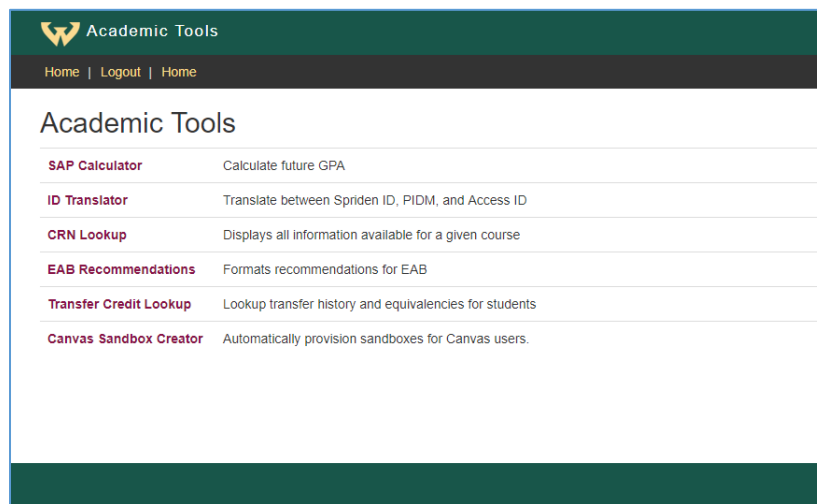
Academic Tools

Home | Logout | Home

Academic Tools

| SAP Calculator | Calculate future GPA |
|---|---|
| ID Translator | Translate between Spriden ID, PIDM, and Access ID |
| CRN Lookup | Displays all information available for a given course |
| EAB Recommendations | Formats recommendations for EAB |
| Transfer Credit Lookup | Lookup transfer history and equivalencies for students |
| Canvas Sandbox Creator | Automatically provision sandboxes for Canvas users. |